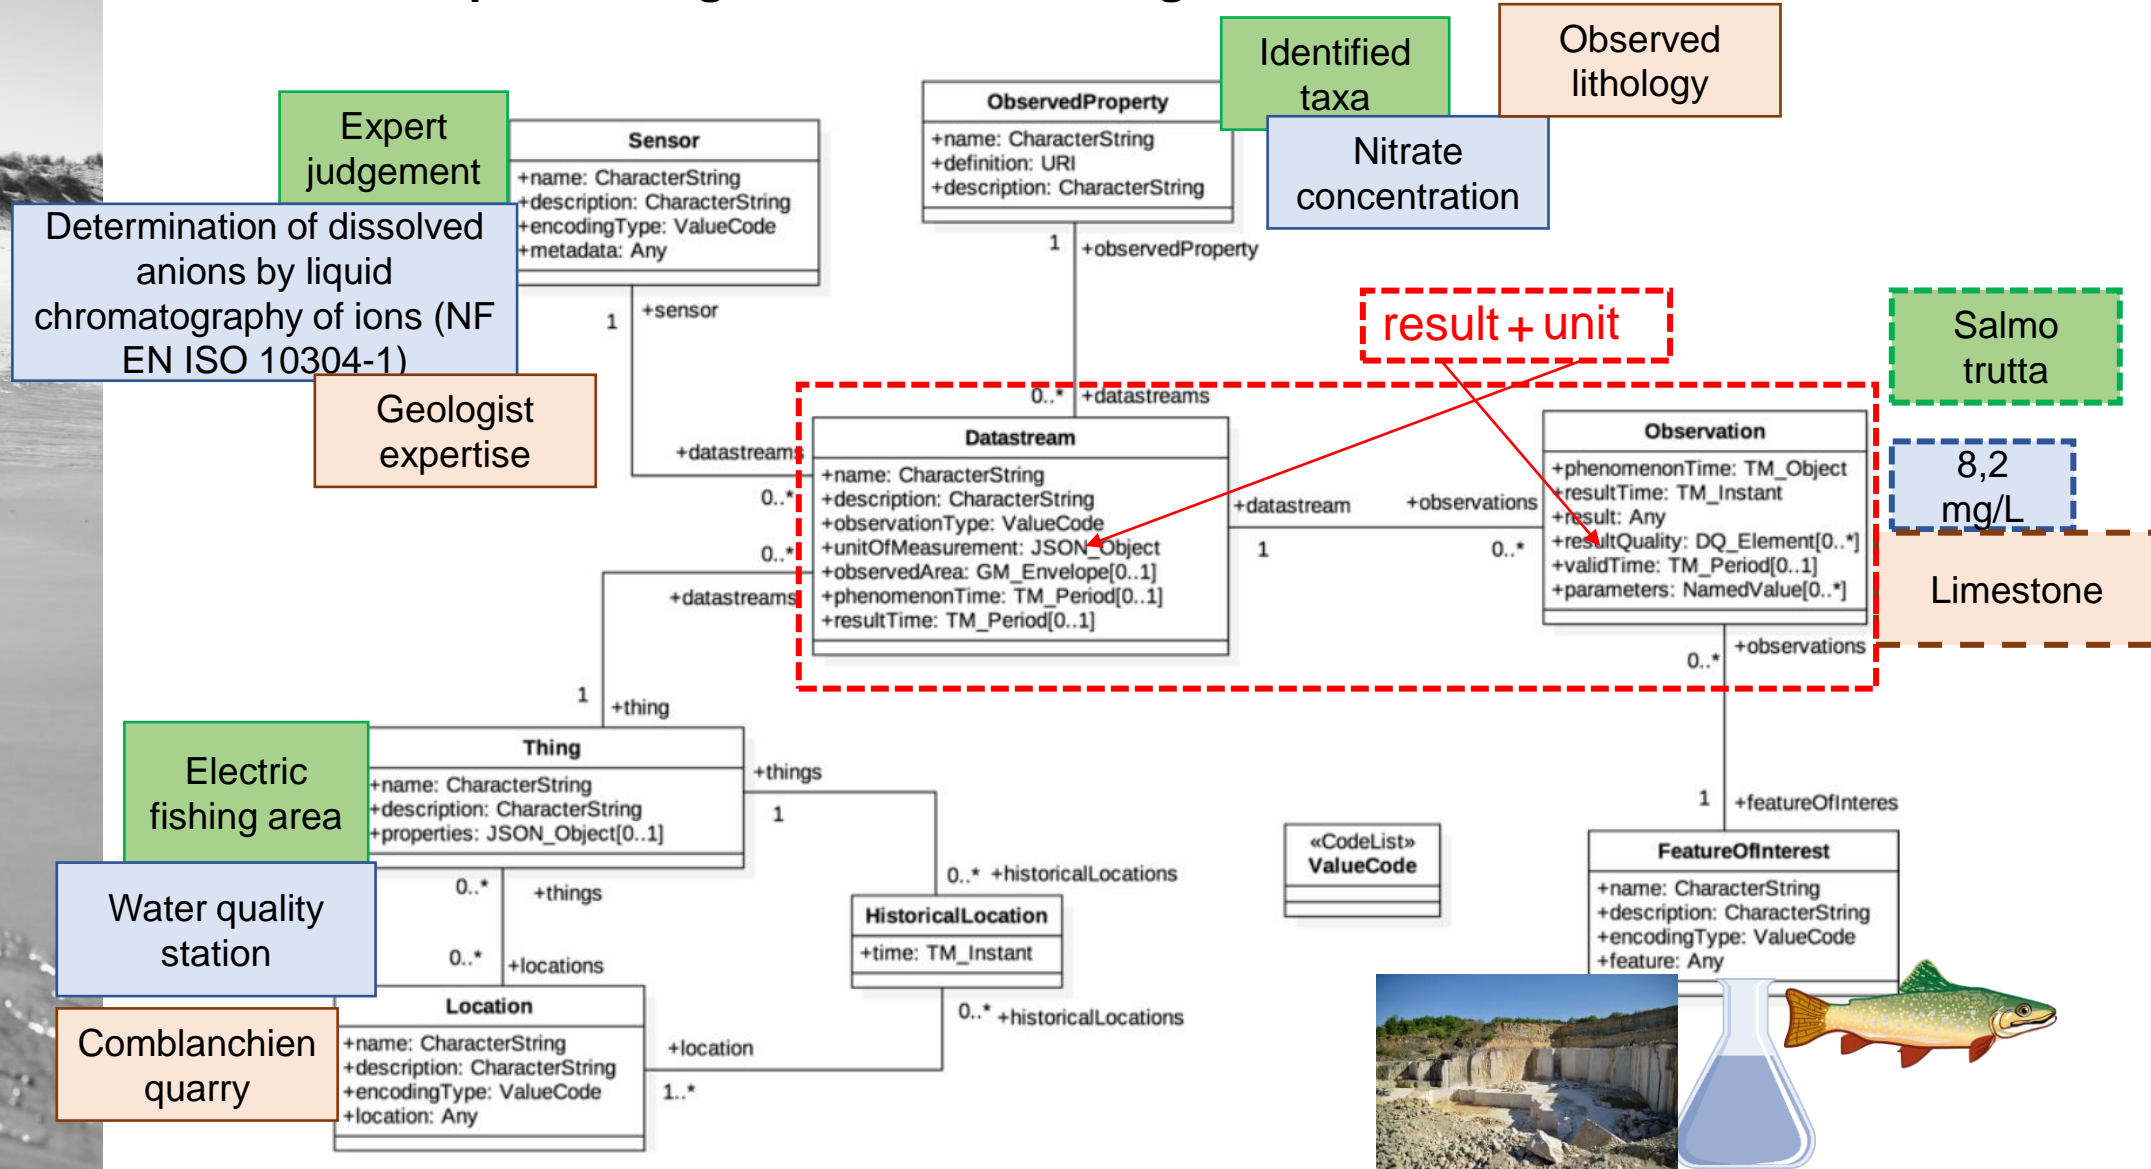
Expert judgement

Determination of dissolved anions by liquid chromatography of ions (NF EN ISO 10304-1)

Geologist expertise

Sensor
+name: CharacterString
+description: CharacterString
+encodingType: ValueCode
+metadata: Any

ObservedProperty
+name: CharacterString
+definition: URI
+description: CharacterString

Identified taxa

Observed lithology

Nitrate concentration

1 +observedProperty

result + unit

Salmo trutta

8,2 mg/L

Limestone

1 +sensor

0..* +datastreams

+datastreams 0..*

Datastream
+name: CharacterString
+description: CharacterString
+observationType: ValueCode
+unitOfMeasurement: JSON_Object
+observedArea: GM_Envelope[0..1]
+phenomenonTime: TM_Period[0..1]
+resultTime: TM_Period[0..1]

+datastream +observations
1 0..*

Observation
+phenomenonTime: TM_Object
+resultTime: TM_Instant
+result: Any
+resultQuality: DQ_Element[0..*]
+validTime: TM_Period[0..1]
+parameters: NamedValue[0..*]

0..* +datastreams

0..* +observations

1 +thing

Electric fishing area

Thing
+name: CharacterString
+description: CharacterString
+properties: JSON_Object[0..1]

+things 1

0..* +historicalLocations

1 +featureOfInteres

«CodeList» ValueCode

FeatureOfInterest
+name: CharacterString
+description: CharacterString
+encodingType: ValueCode
+feature: Any

Water quality station

0..* +things

0..* +locations

HistoricalLocation
+time: TM_Instant

Comblanchien quarry

Location
+name: CharacterString
+description: CharacterString
+encodingType: ValueCode
+location: Any

+location
1..*

0..* +historicalLocations